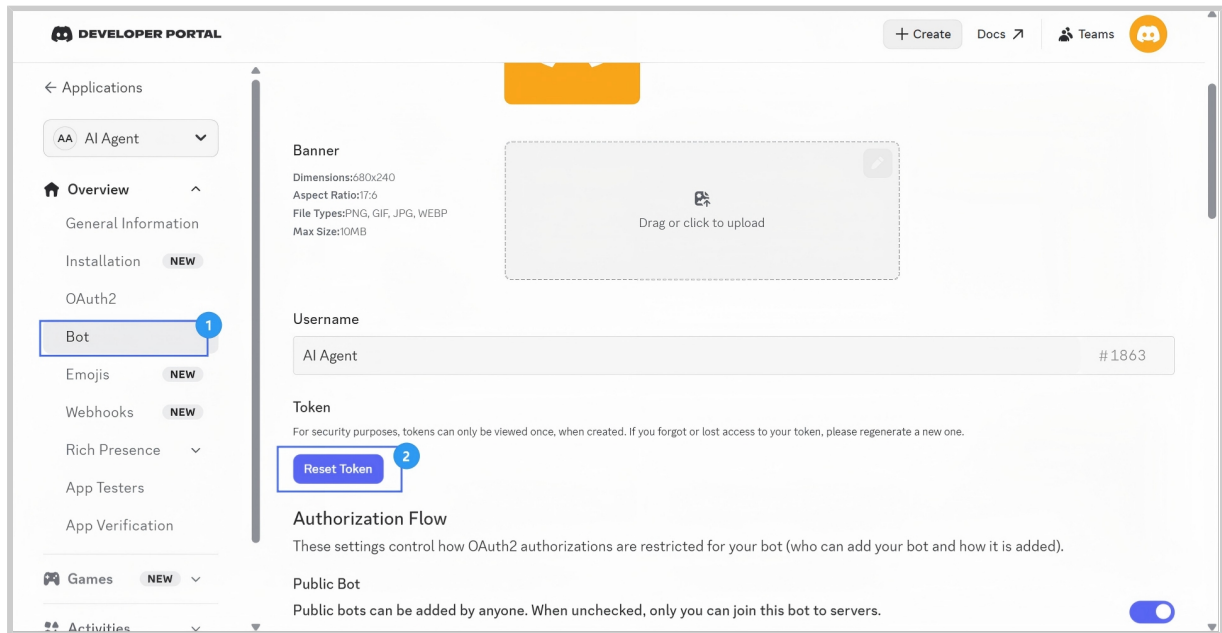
DEVELOPER PORTAL

+ Create Docs ↗ Teams

← Applications

AA AI Agent

Overview

General Information

Installation NEW

OAuth2

Bot

1

Emojis NEW

Webhooks NEW

Rich Presence

App Testers

App Verification

Games NEW

Activities

Banner

Dimensions:680x240
Aspect Ratio:17:6
File Types:PNG, GIF, JPG, WEBP
Max Size:10MB

Drag or click to upload

Username

AI Agent #1863

Token

For security purposes, tokens can only be viewed once, when created. If you forgot or lost access to your token, please regenerate a new one.

Reset Token

2

Authorization Flow

These settings control how OAuth2 authorizations are restricted for your bot (who can add your bot and how it is added).

Public Bot

Public bots can be added by anyone. When unchecked, only you can join this bot to servers.